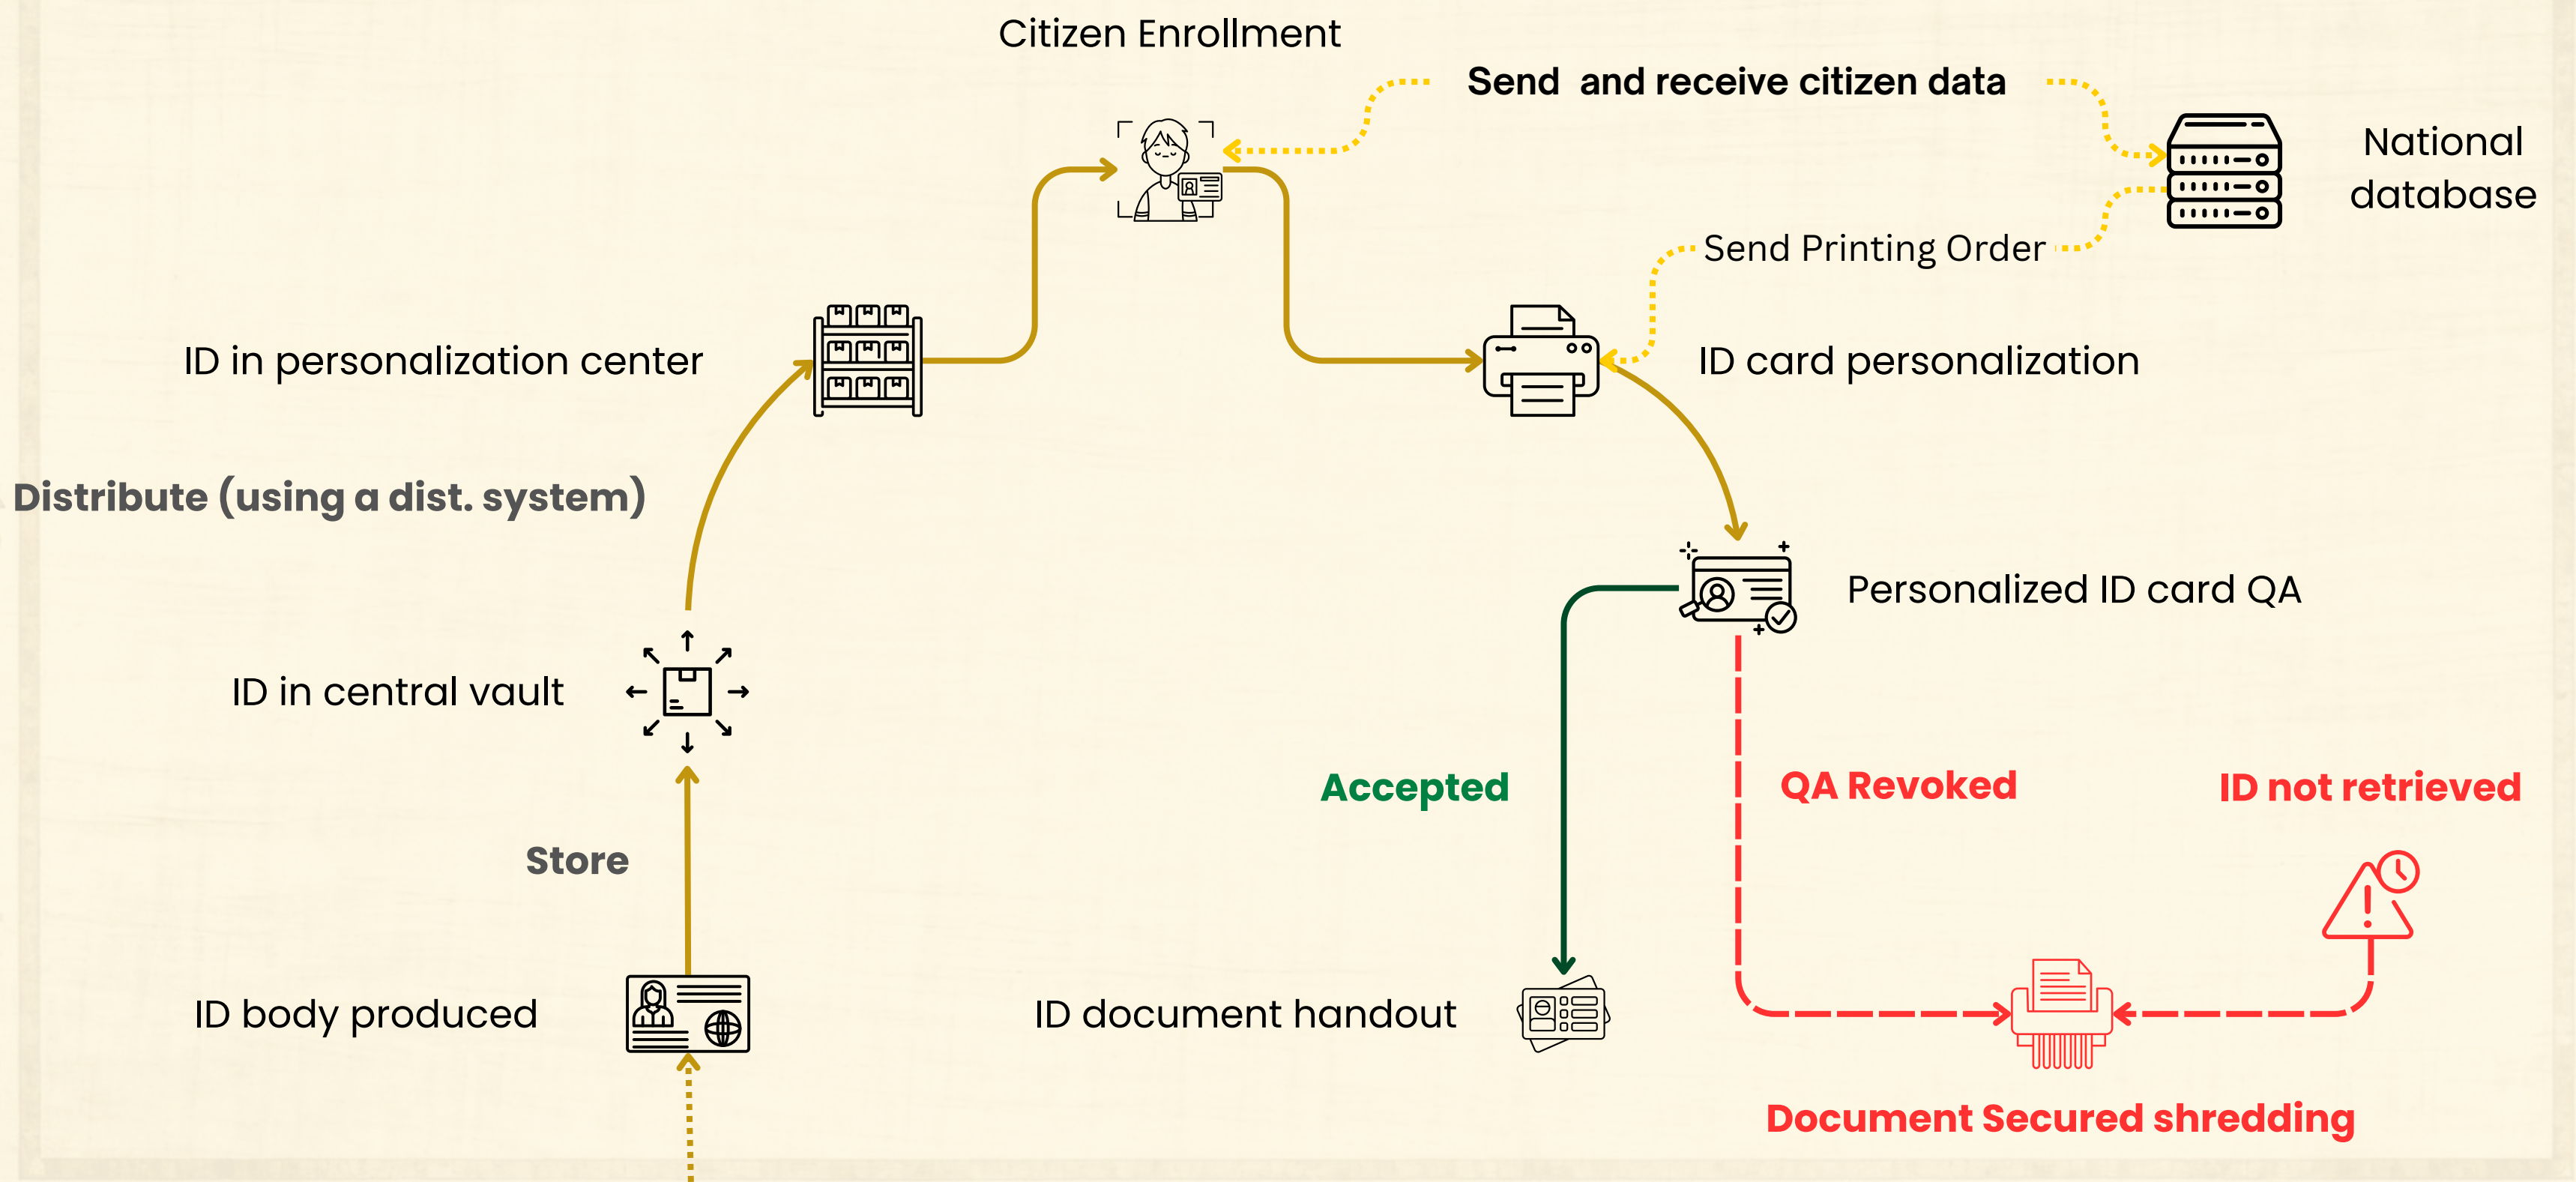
Citizen Enrollment

Send and receive citizen data

National database

Send Printing Order

ID in personalization center

ID card personalization

Distribute (using a dist. system)

Personalized ID card QA

ID in central vault

Accepted

QA Revoked

ID not retrieved

Store

ID body produced

ID document handout

Document Secured shredding